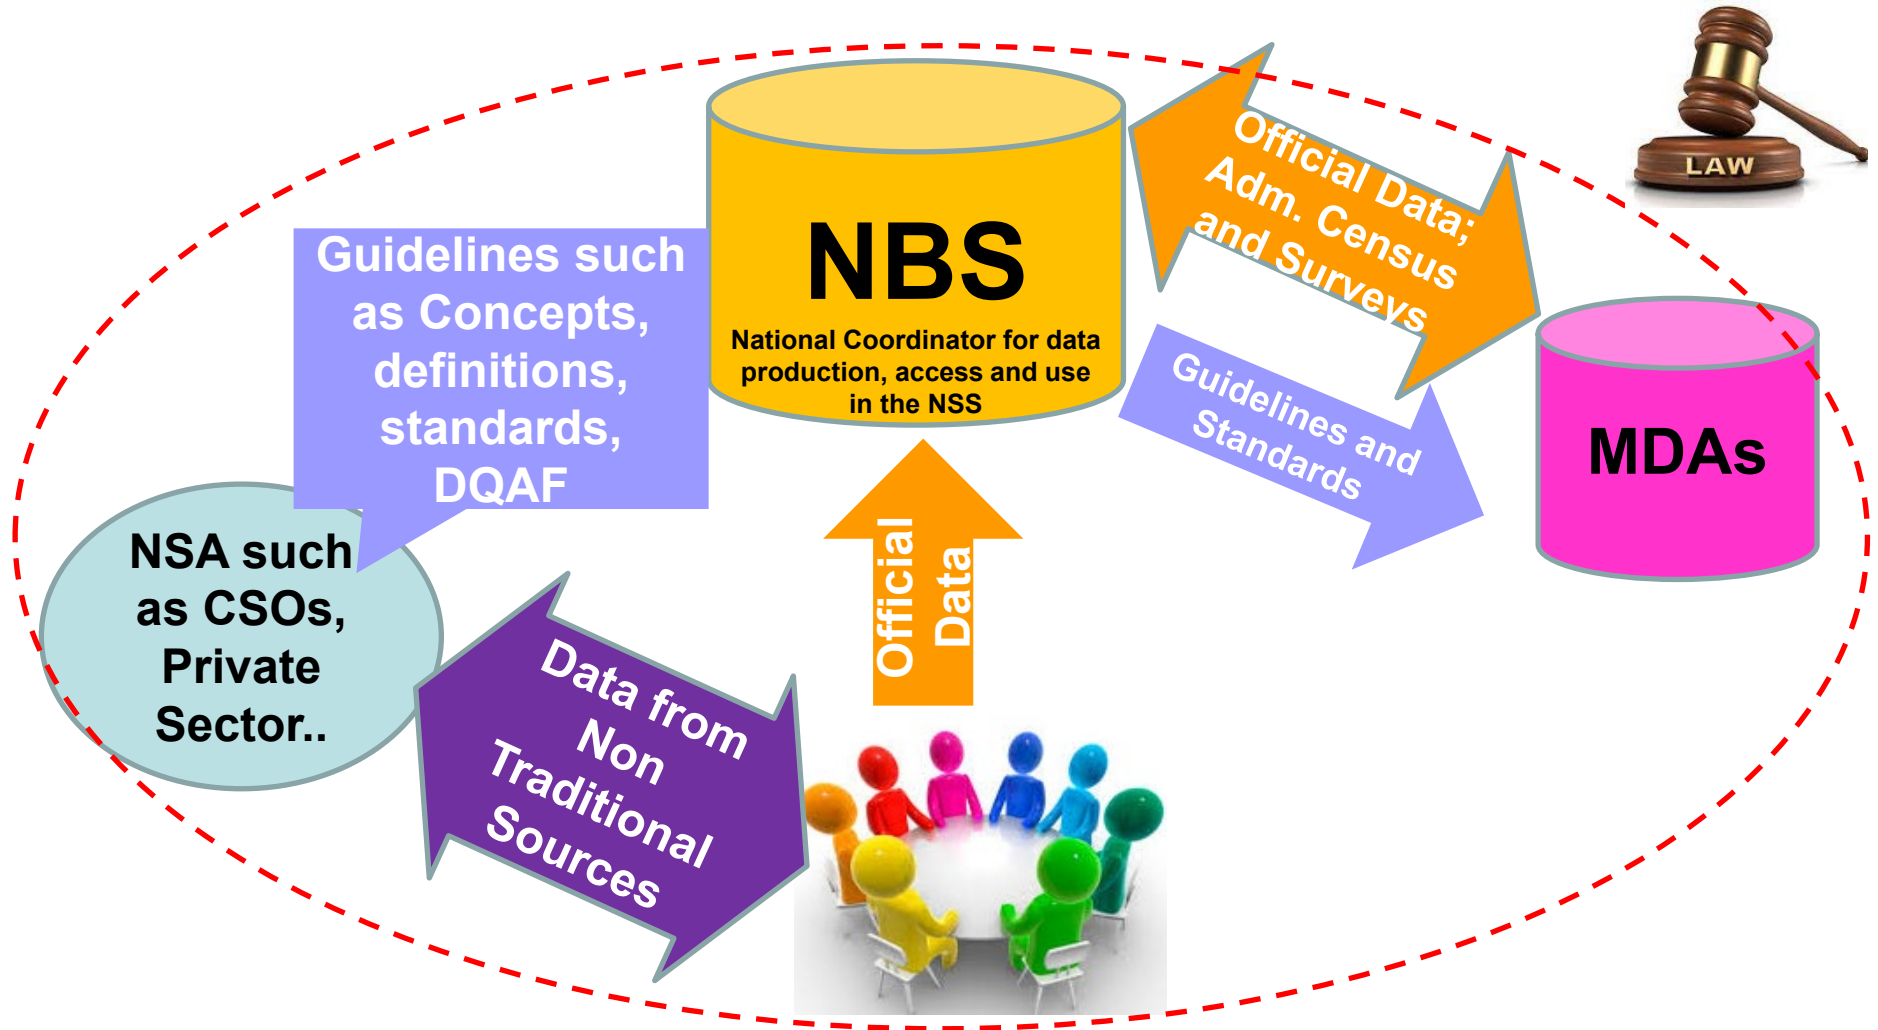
LAW

Guidelines such as Concepts, definitions, standards, DQAF

NBS

National Coordinator for data production, access and use in the NSS

Official Data; Adm. Census and Surveys

Guidelines and Standards

MDAs

NSA such as CSOs, Private Sector..

Data from Non Traditional Sources

Official Data